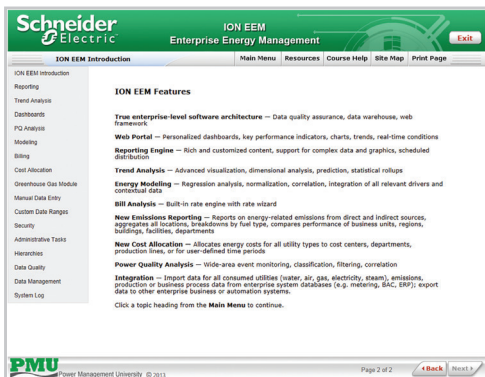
Schneider Electric

ION EEM
Enterprise Energy Management

Exit

ION EEM Introduction

Main Menu | Resources | Course Help | Site Map | Print Page

ION EEM Introduction
Reporting
Trend Analysis
Dashboards
PQ Analysis
Modeling
Billing
Cost Allocation
Greenhouse Gas Module
Manual Data Entry
Custom Date Ranges
Security
Administrative Tasks
Hierarchies
Data Quality
Data Management
System Log

ION EEM Features

True enterprise-level software architecture — Data quality assurance, data warehouse, web framework

Web Portal — Personalized dashboards, key performance indicators, charts, trends, real-time conditions

Reporting Engine — Rich and customized content, support for complex data and graphics, scheduled distribution

Trend Analysis — Advanced visualization, dimensional analysis, prediction, statistical rollups

Energy Modeling — Regression analysis, normalization, correlation, integration of all relevant drivers and contextual data

Bill Analysis — Built-in rate engine with rate wizard

New Emissions Reporting — Reports on energy-related emissions from direct and indirect sources, aggregates all locations, breakdowns by fuel type, compares performance of business units, regions, buildings, facilities, departments

New Cost Allocation — Allocates energy costs for all utility types to cost centers, departments, production lines, or for user-defined time periods

Power Quality Analysis — Wide-area event monitoring, classification, filtering, correlation

Integration — Import data for all consumed utilities (water, air, gas, electricity, steam), emissions, production or business process data from enterprise system databases (e.g. metering, BAC, ERP); export data to other enterprise business or automation systems.

Click a topic heading from the Main Menu to continue.

PMU Power Management University © 2013

Page 2 of 2

Back | Next